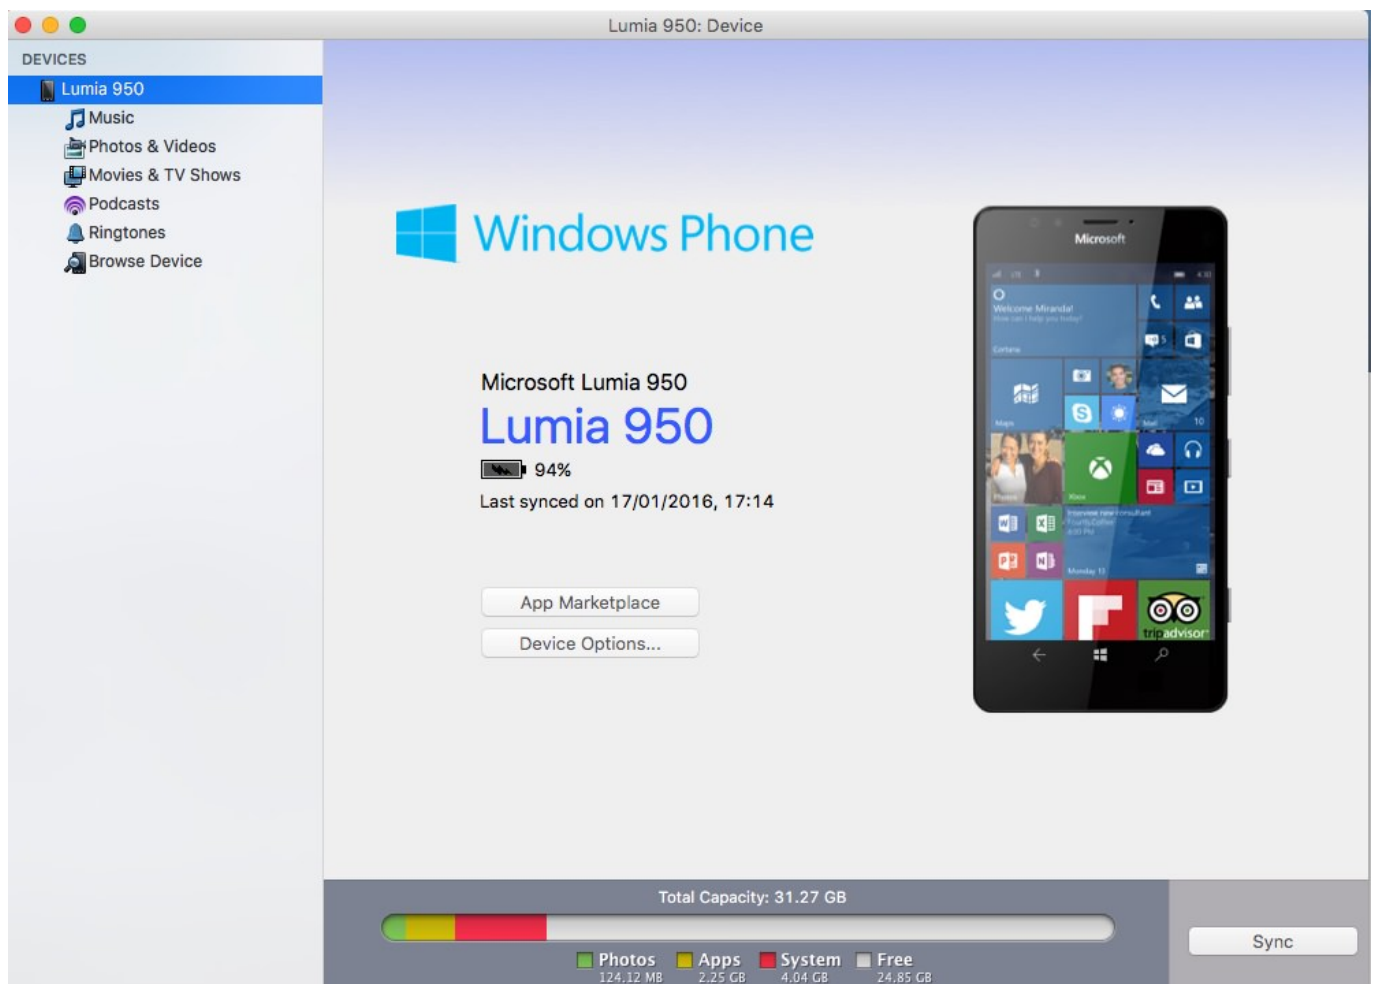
Lumia 950: Device

DEVICES

Lumia 950

Music

Photos & Videos

Movies & TV Shows

Podcasts

Ringtones

Browse Device

Windows Phone

Microsoft Lumia 950

Lumia 950

94%

Last synced on 17/01/2016, 17:14

App Marketplace

Device Options...

Microsoft

Welcome Miranda!

tripadvisor

Total Capacity: 31.27 GB

Photos 124.12 MB

Apps 2.25 GB

System 4.04 GB

Free 24.85 GB

Sync